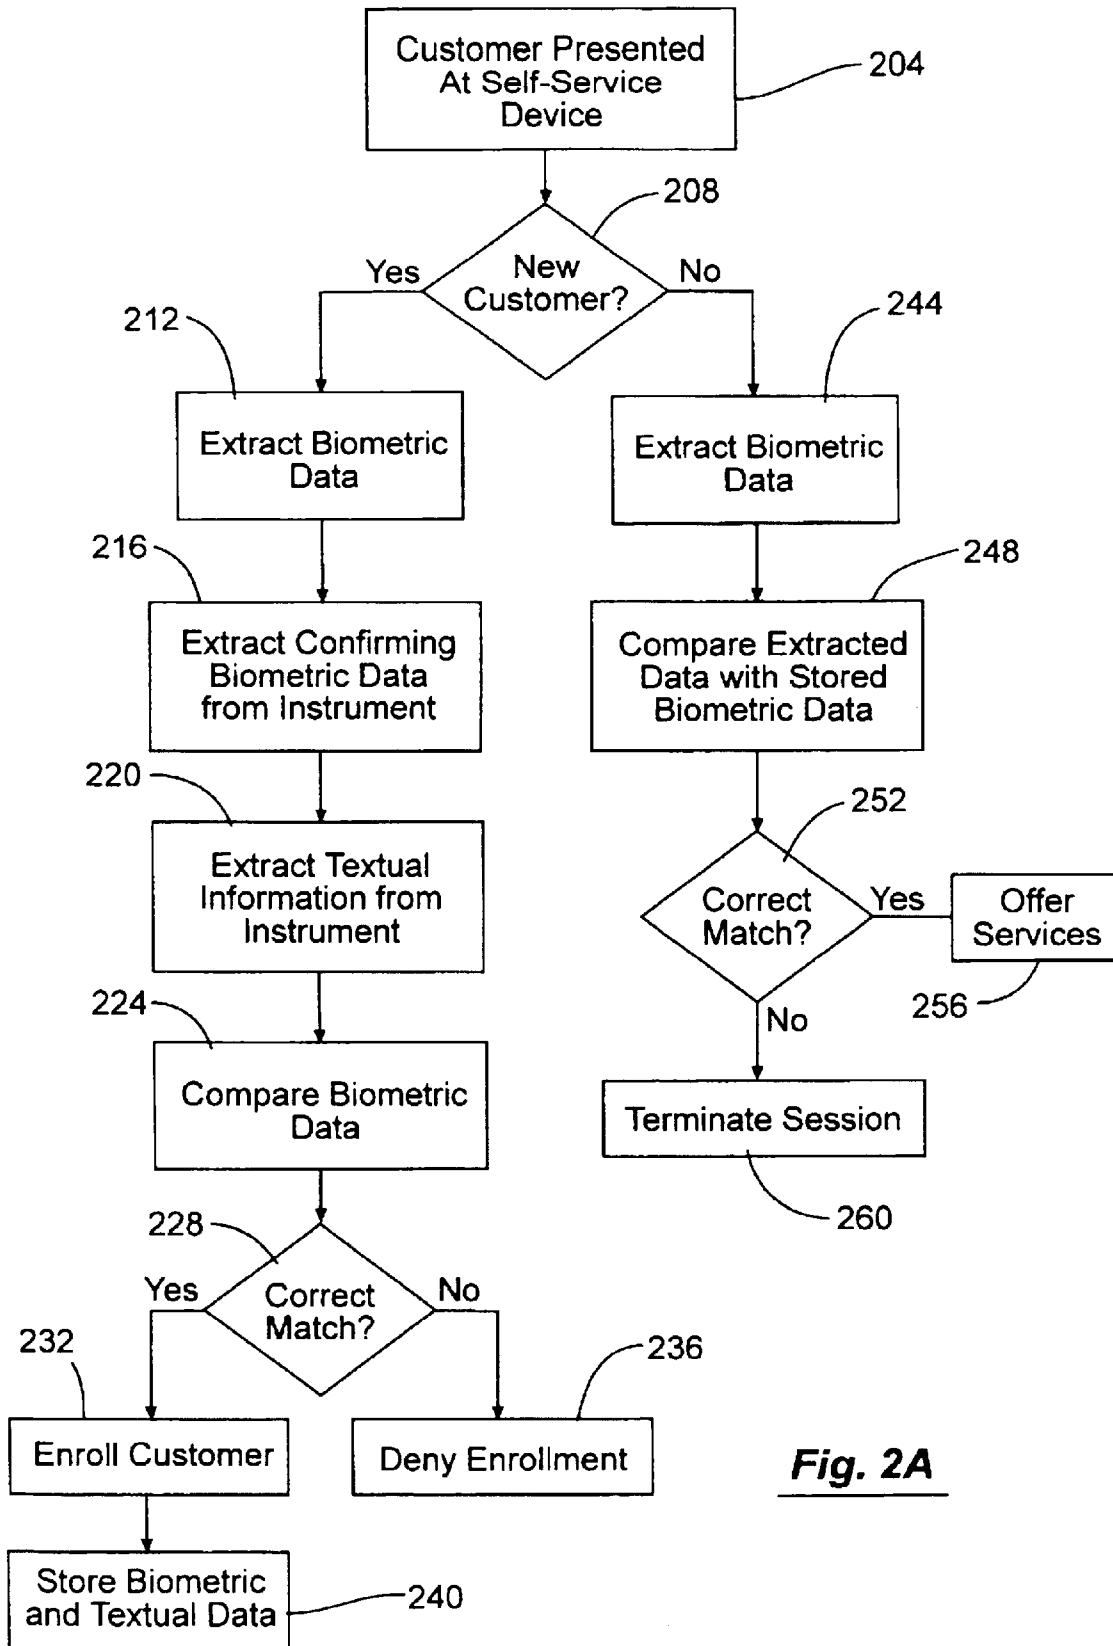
Customer Presented At Self-Service Device

204

208

New Customer?

Yes

No

212

Extract Biometric Data

244

Extract Biometric Data

216

Extract Confirming Biometric Data from Instrument

248

Compare Extracted Data with Stored Biometric Data

220

Extract Textual Information from Instrument

252

Correct Match?

Yes

Offer Services

256

No

224

Compare Biometric Data

Terminate Session

260

228

Correct Match?

Yes

No

232

236

Enroll Customer

Deny Enrollment

Fig. 2A

Store Biometric and Textual Data

240